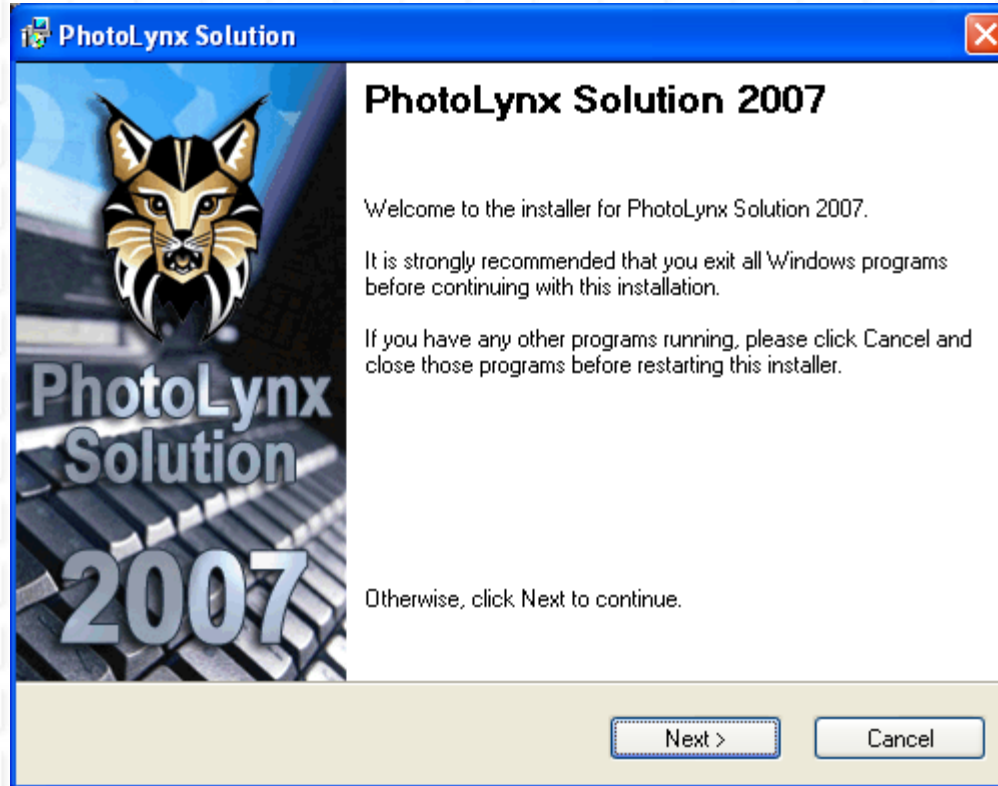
PhotoLynx Solution

PhotoLynx Solution 2007

PhotoLynx Solution 2007

Welcome to the installer for PhotoLynx Solution 2007.

It is strongly recommended that you exit all Windows programs before continuing with this installation.

If you have any other programs running, please click Cancel and close those programs before restarting this installer.

Otherwise, click Next to continue.

Next >

Cancel